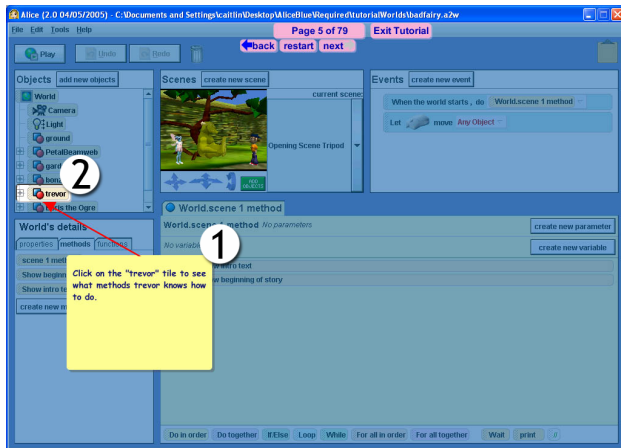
Alice (2.0 04/05/2005) - C:\Documents and Settings\caitlin\Desktop\AliceBlue\Required\tutorialWorlds\badfairy.a2w

File Edit Tools Help

Play Undo Redo

Page 5 of 79 Exit Tutorial

back restart next

Objects add new objects

World
Camera
Light
ground
PetalBeamweb
gard
bon
trevor
s the Ogre

2

Scenes create new scene

current scene:

Opening Scene Tripod

ADD OBJECTS

Events create new event

When the world starts, do World.scene 1 method

Let move Any Object

World.scene 1 method

World.scene 1 method No parameters

No variab

1

create new parameter

create new variable

intro text

w beginning of story

World's details

properties methods functions

scene 1 meth

Show beginn

Show intro te

create new m

Click on the "trevor" tile to see what methods trevor knows how to do.

Do in order Do together If/Else Loop While For all in order For all together Wait print //